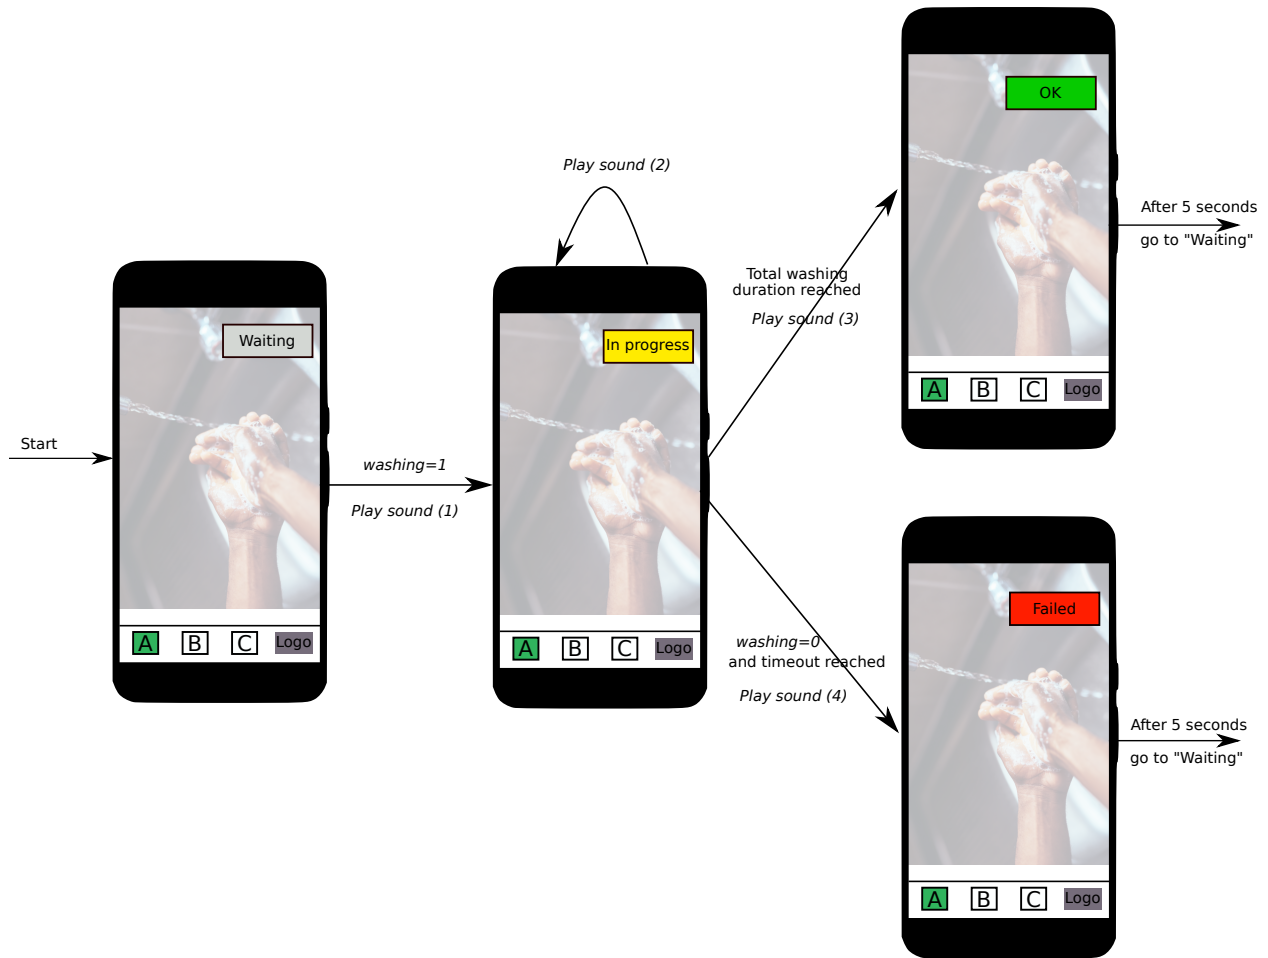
Start

Waiting

A B C Logo

washing=1

Play sound (1)

Play sound (2)

In progress

A B C Logo

Total washing duration reached

Play sound (3)

OK

A B C Logo

After 5 seconds

go to "Waiting"

washing=0 and timeout reached

Play sound (4)

Failed

A B C Logo

After 5 seconds

go to "Waiting"